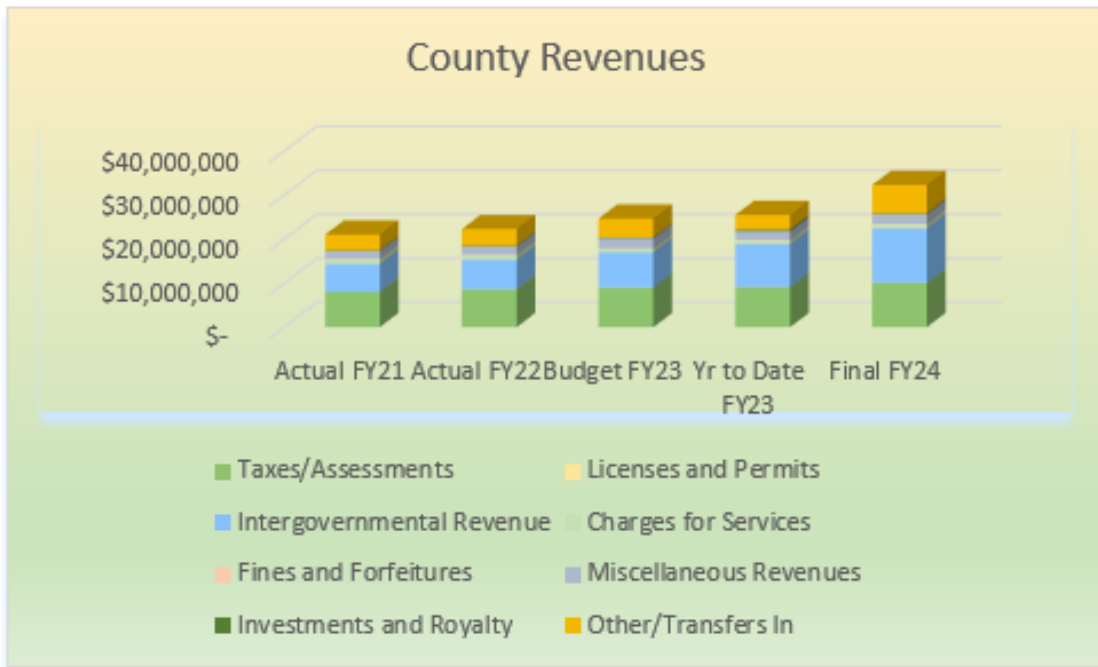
County Revenues

$40,000,000
$30,000,000
$20,000,000
$10,000,000
$-

Actual FY21
Actual FY22
Budget FY23
Yr to Date FY23
Final FY24

Taxes/Assessments
Licenses and Permits
Intergovernmental Revenue
Charges for Services
Fines and Forfeitures
Miscellaneous Revenues
Investments and Royalty
Other/Transfers In